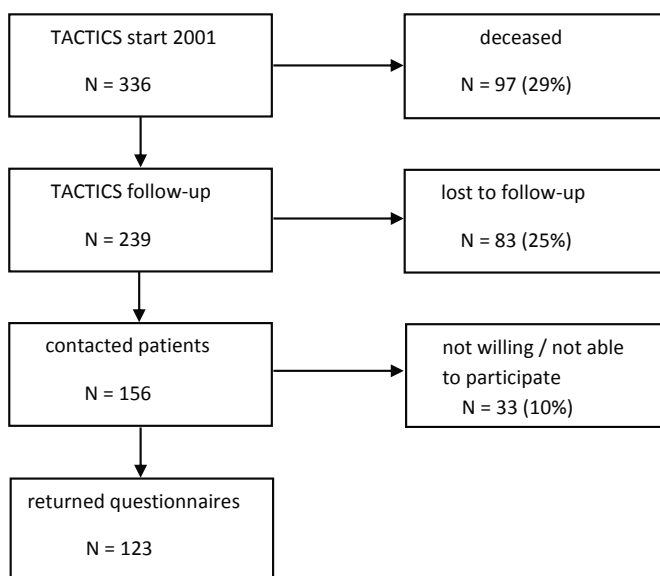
TACTICS start 2001

N = 336

deceased

N = 97 (29%)

TACTICS follow-up

N = 239

lost to follow-up

N = 83 (25%)

contacted patients

N = 156

not willing / not able to participate

N = 33 (10%)

returned questionnaires

N = 123